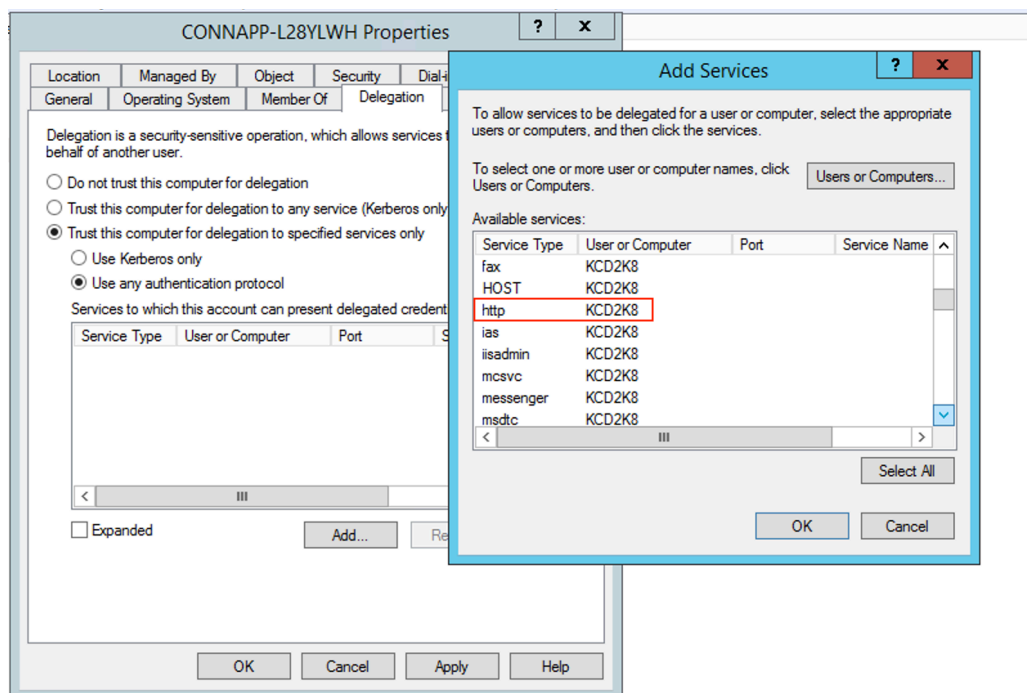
CONNAPP-L28YLWH Properties ? ×

Location | Managed By | Object | Security | Dial-i
General | Operating System | Member Of | Delegation

Delegation is a security-sensitive operation, which allows services t behalf of another user.

Do not trust this computer for delegation
Trust this computer for delegation to any service (Kerberos only
Trust this computer for delegation to specified services only
Use Kerberos only
Use any authentication protocol

Services to which this account can present delegated credent

| Service Type | User or Computer | Port | S |
|---|---|---|---|

Expanded

Add... Re

OK Cancel Apply Help

Add Services ? ×

To allow services to be delegated for a user or computer, select the appropriate users or computers, and then click the services.

To select one or more user or computer names, click Users or Computers.

Users or Computers...

Available services:

| Service Type | User or Computer | Port | Service Name |
|---|---|---|---|
| fax | KCD2K8 | | |
| HOST | KCD2K8 | | |
| http | KCD2K8 | | |
| ias | KCD2K8 | | |
| iisadmin | KCD2K8 | | |
| mcsvc | KCD2K8 | | |
| messenger | KCD2K8 | | |
| msdtc | KCD2K8 | | |

Select All

OK Cancel